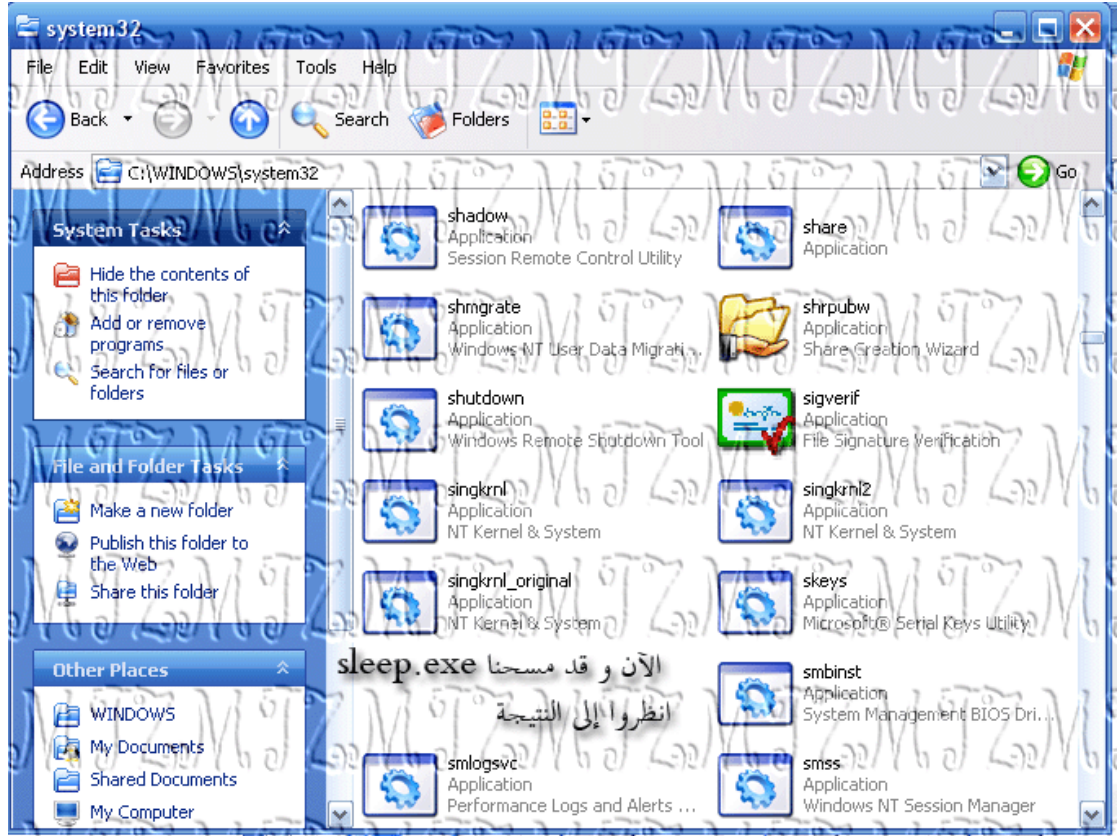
system32

File Edit View Favorites Tools Help

Back Search Folders

Address C:\WINDOWS\system32 Go

System Tasks

Hide the contents of this folder

Add or remove programs

Search for files or folders

File and Folder Tasks

Make a new folder

Publish this folder to the Web

Share this folder

Other Places

WINDOWS

My Documents

Shared Documents

My Computer

shadow
Application
Session Remote Control Utility

share
Application

shmgrate
Application
Windows NT User Data Migrati...

shrpubw
Application
Share Creation Wizard

shutdown
Application
Windows Remote Shutdown Tool

sigverif
Application
File Signature Verification

singkrnl
Application
NT Kernel & System

singkrnl2
Application
NT Kernel & System

singkrnl_original
Application
NT Kernel & System

skeys
Application
Microsoft® Serial Keys Utility

الآن و قد مسحنا sleep.exe
انظروا إلى النتيجة

smbinst
Application
System Management BIOS Dri...

smlogsvc
Application
Performance Logs and Alerts ...

smss
Application
Windows NT Session Manager